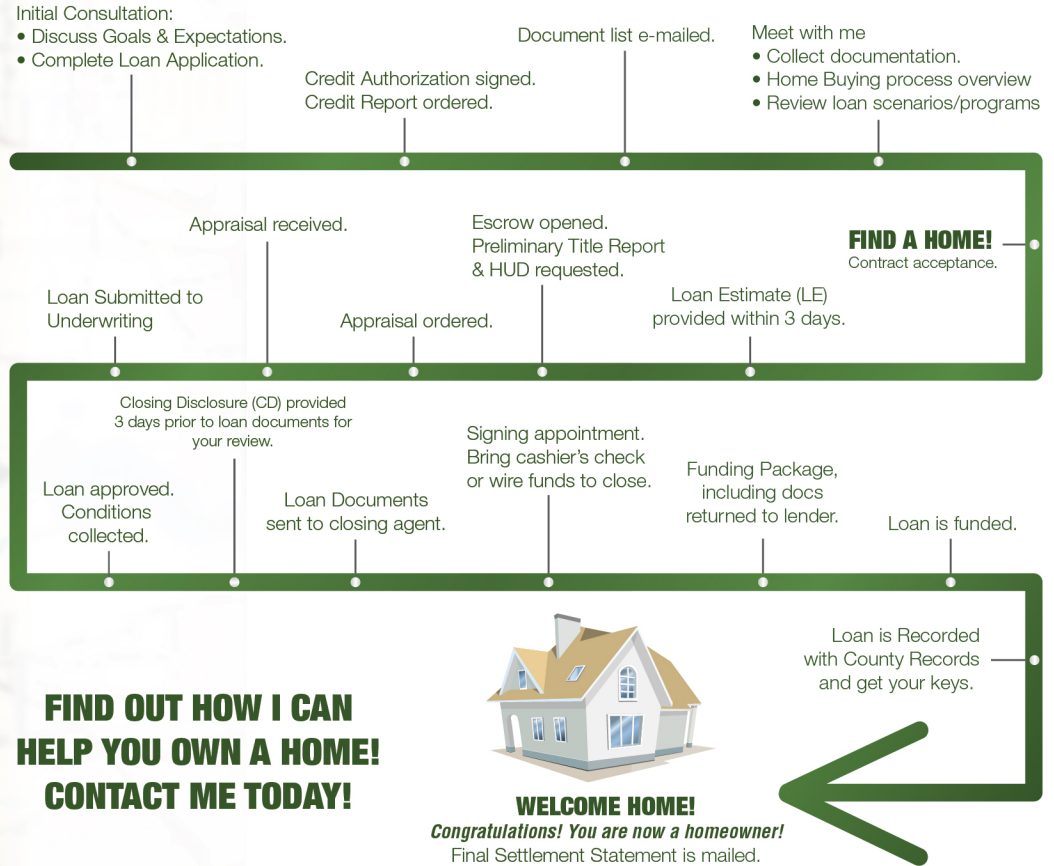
Initial Consultation:
• Discuss Goals & Expectations.
• Complete Loan Application.

Credit Authorization signed.
Credit Report ordered.

Document list e-mailed.

Meet with me
• Collect documentation.
• Home Buying process overview
• Review loan scenarios/programs

FIND A HOME!
Contract acceptance.

Loan Submitted to Underwriting

Appraisal received.

Appraisal ordered.

Escrow opened.
Preliminary Title Report & HUD requested.

Loan Estimate (LE) provided within 3 days.

Loan approved. Conditions collected.

Closing Disclosure (CD) provided 3 days prior to loan documents for your review.

Loan Documents sent to closing agent.

Signing appointment. Bring cashier's check or wire funds to close.

Funding Package, including docs returned to lender.

Loan is funded.

Loan is Recorded with County Records and get your keys.

FIND OUT HOW I CAN HELP YOU OWN A HOME! CONTACT ME TODAY!

WELCOME HOME!
Congratulations! You are now a homeowner!
Final Settlement Statement is mailed.